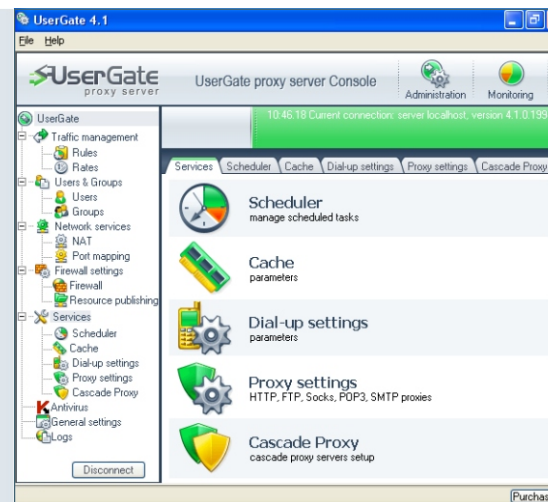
UserGate 4.1

File Help

UserGate proxy server

UserGate proxy server Console

Administration Monitoring

10:46:18 Current connection: server localhost, version 4.1.0.199

UserGate
Traffic management
Rules
Rates
Users & Groups
Users
Groups
Network services
NAT
Port mapping
Firewall settings
Firewall
Resource publishing
Services
Scheduler
Cache
Dial-up settings
Proxy settings
Cascade Proxy
Antivirus
General settings
Logs

Disconnect

Services | Scheduler | Cache | Dial-up settings | Proxy settings | Cascade Proxy

Scheduler
manage scheduled tasks

Cache
parameters

Dial-up settings
parameters

Proxy settings
HTTP, FTP, Socks, POP3, SMTP proxies

Cascade Proxy
cascade proxy servers setup

Purchas